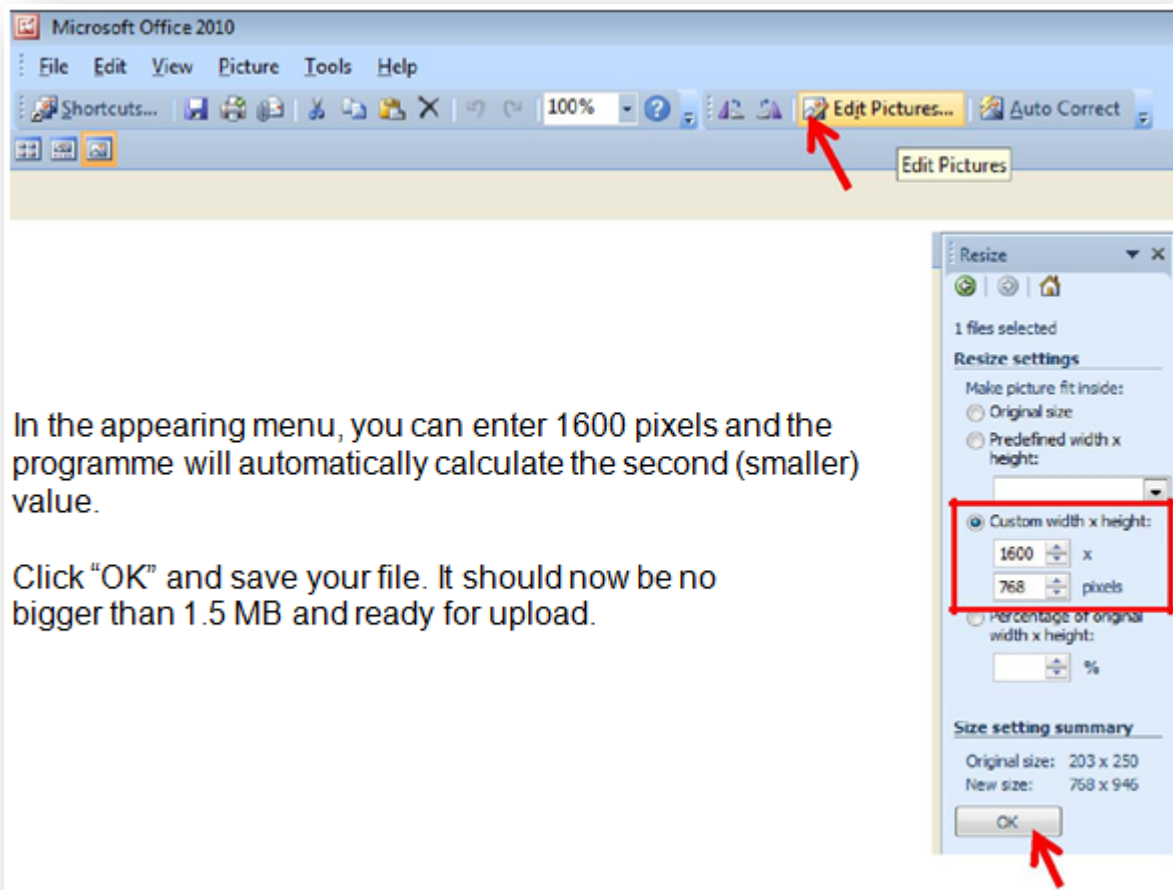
Microsoft Office 2010

File Edit View Picture Tools Help

Shortcuts... 100% Edit Pictures... Auto Correct

Edit Pictures

In the appearing menu, you can enter 1600 pixels and the programme will automatically calculate the second (smaller) value.

Click “OK” and save your file. It should now be no bigger than 1.5 MB and ready for upload.

Resize

1 files selected

Resize settings

Make picture fit inside:

Original size

Predefined width x height:

Custom width x height:

1600 x

768 pixels

Percentage of original width x height:

%

Size setting summary

Original size: 203 x 250

New size: 768 x 946

OK